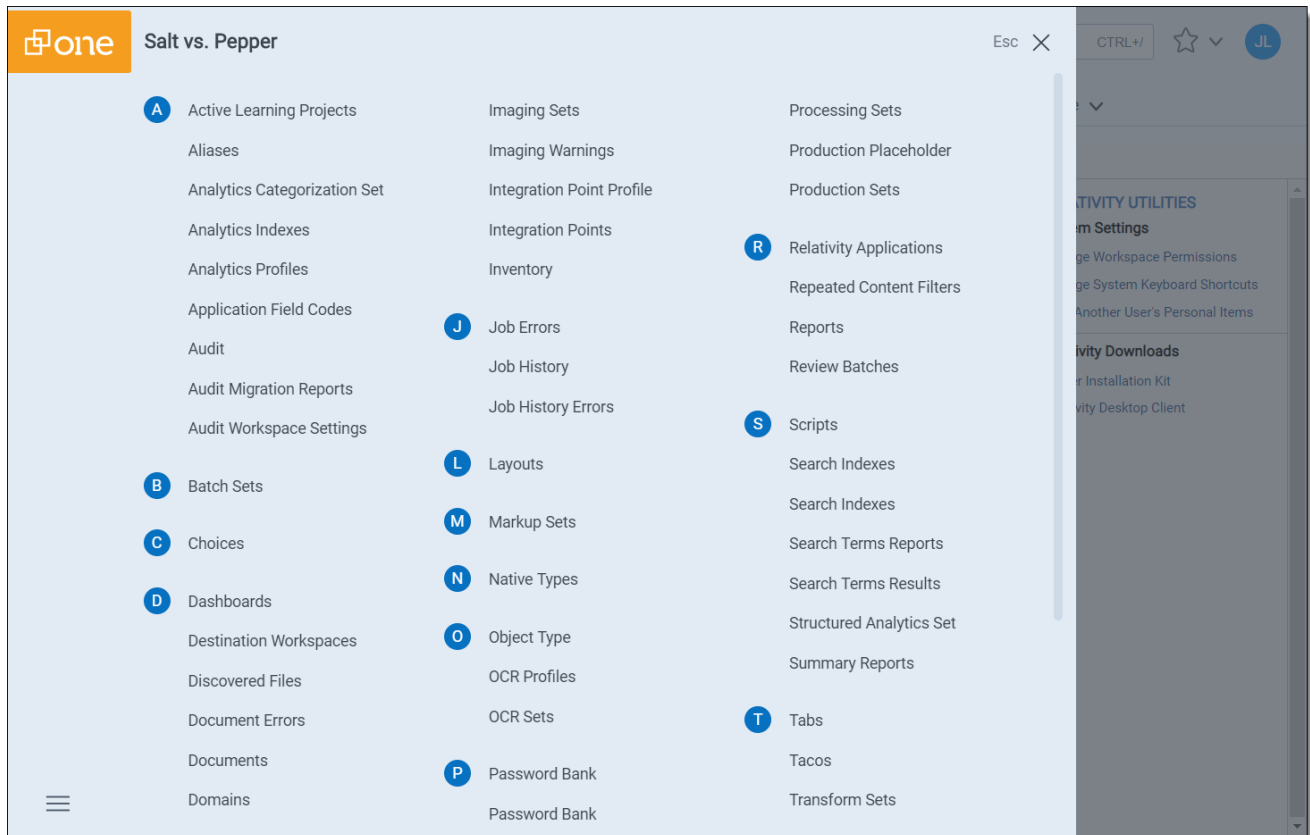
one Salt vs. Pepper

Esc

CTRL+/

JL

A Active Learning Projects
Aliases
Analytics Categorization Set
Analytics Indexes
Analytics Profiles
Application Field Codes
Audit
Audit Migration Reports
Audit Workspace Settings

B Batch Sets

C Choices

D Dashboards
Destination Workspaces
Discovered Files
Document Errors
Documents
Domains

Imaging Sets
Imaging Warnings
Integration Point Profile
Integration Points
Inventory

J Job Errors
Job History
Job History Errors

L Layouts

M Markup Sets

N Native Types

O Object Type
OCR Profiles
OCR Sets

P Password Bank
Password Bank

Processing Sets
Production Placeholder
Production Sets

R Relativity Applications
Repeated Content Filters
Reports
Review Batches

S Scripts
Search Indexes
Search Indexes
Search Terms Reports
Search Terms Results
Structured Analytics Set
Summary Reports

T Tabs
Tacos
Transform Sets

ATIVITY UTILITIES
em Settings
ge Workspace Permissions
ge System Keyboard Shortcuts
Another User's Personal Items
ivity Downloads
r Installation Kit
ivity Desktop Client